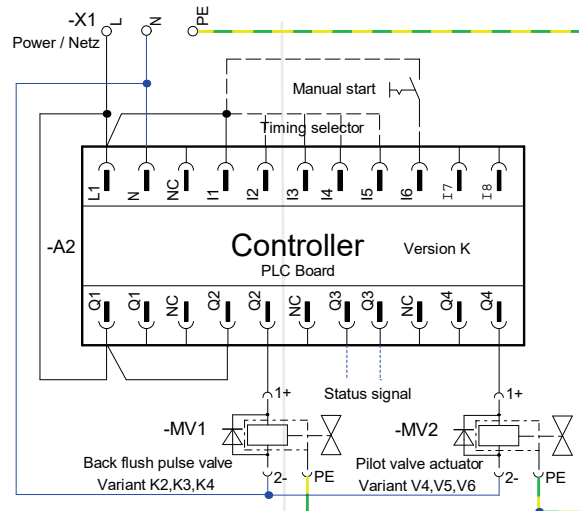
-X1
L
N
PE
Power / Netz

Manual start
Timing selector

L1
N
NC
I1
I2
I3
I4
I5
I6
I7
I8

-A2

Controller
Version K
PLC Board

Q1
Q1
NC
Q2
Q2
NC
Q3
Q3
NC
Q4
Q4

Status signal

1+
1+

-MV1
-MV2

Back flush pulse valve
Variant K2,K3,K4
2-
PE

Pilot valve actuator
Variant V4,V5,V6
2-
PE